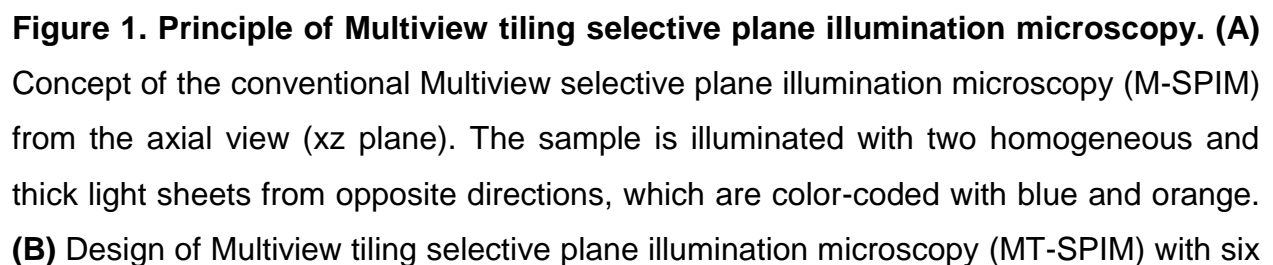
**Figure 1. Principle of Multiview tiling selective plane illumination microscopy. (A)** Concept of the conventional Multiview selective plane illumination microscopy (M-SPIM) from the axial view (xz plane). The sample is illuminated with two homogeneous and thick light sheets from opposite directions, which are color-coded with blue and orange. **(B)** Design of Multiview tiling selective plane illumination microscopy (MT-SPIM) with six